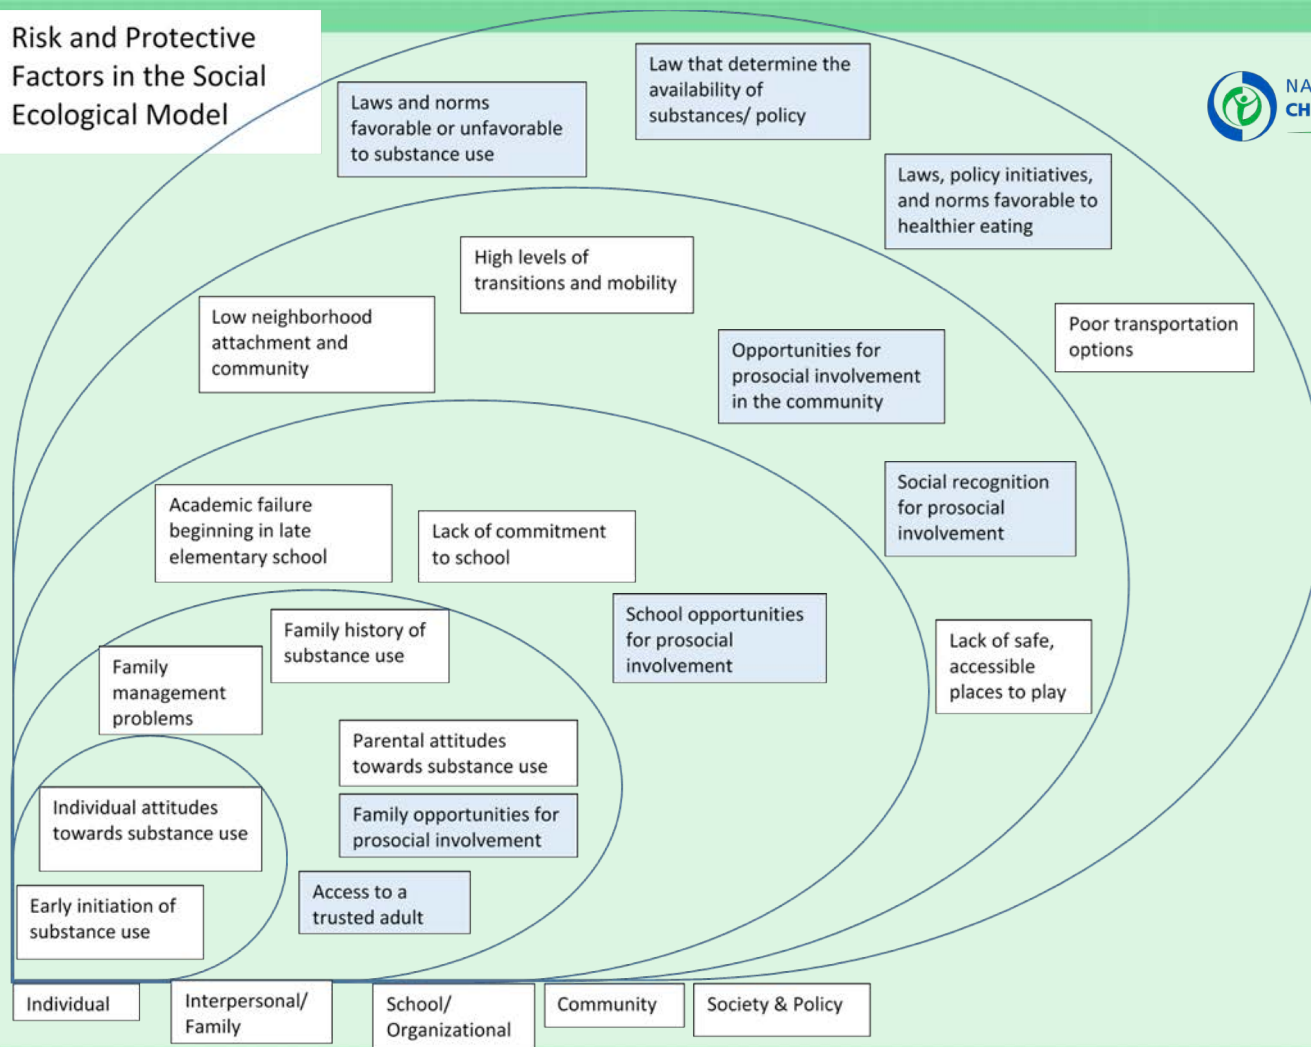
Risk and Protective Factors in the Social Ecological Model

Laws and norms favorable or unfavorable to substance use

Law that determine the availability of substances/ policy

NA
CH

Laws, policy initiatives, and norms favorable to healthier eating

High levels of transitions and mobility

Low neighborhood attachment and community

Opportunities for prosocial involvement in the community

Poor transportation options

Social recognition for prosocial involvement

Academic failure beginning in late elementary school

Lack of commitment to school

School opportunities for prosocial involvement

Lack of safe, accessible places to play

Family history of substance use

Family management problems

Parental attitudes towards substance use

Family opportunities for prosocial involvement

Individual attitudes towards substance use

Access to a trusted adult

Early initiation of substance use

Individual

Interpersonal/ Family

School/ Organizational

Community

Society & Policy